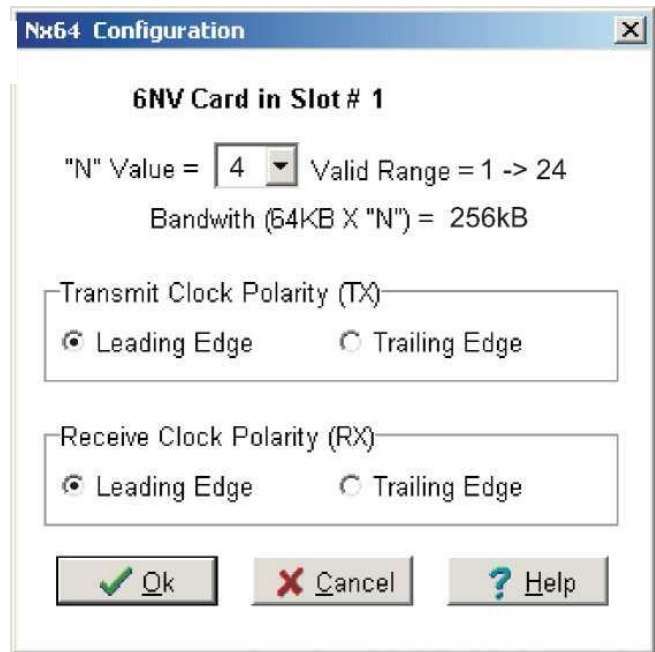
Nx64 Configuration

6NV Card in Slot # 1

"N" Value = 4 Valid Range = 1 -> 24

Bandwith (64KB X "N") = 256kB

Transmit Clock Polarity (TX)

Leading Edge

Trailing Edge

Receive Clock Polarity (RX)

Leading Edge

Trailing Edge

Ok

Cancel

Help